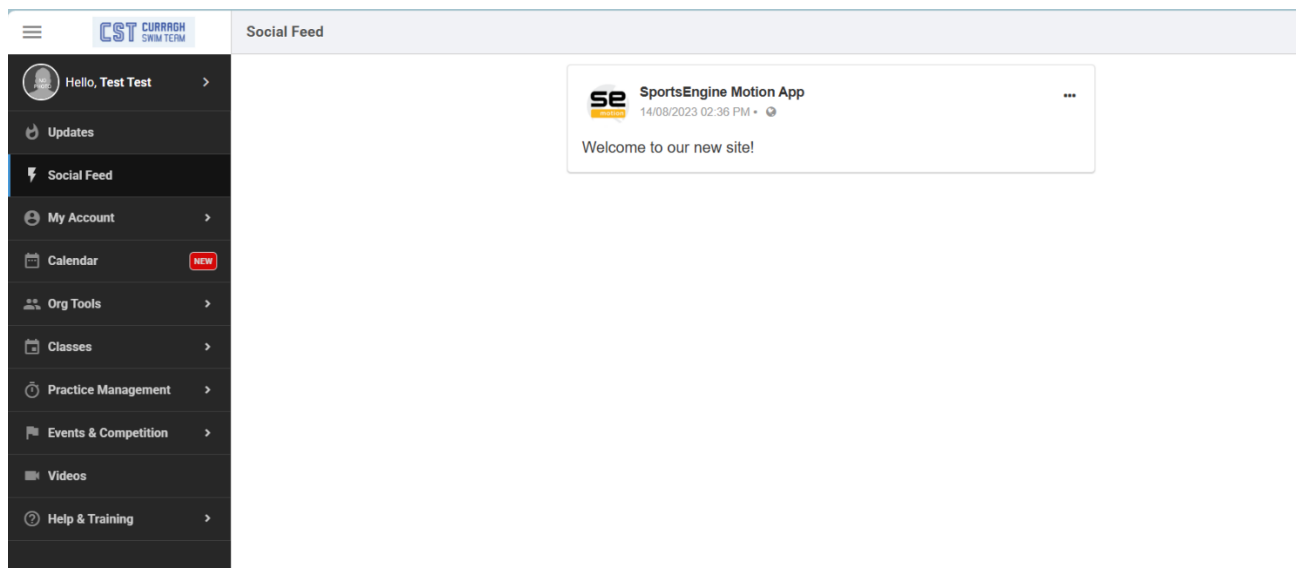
CST CURRAGH SWIM TEAM

Social Feed

NO PHOTO

Hello, Test Test

Updates

Social Feed

My Account

Calendar NEW

Org Tools

Classes

Practice Management

Events & Competition

Videos

Help & Training

se motion

SportsEngine Motion App

14/08/2023 02:36 PM •

•••

Welcome to our new site!